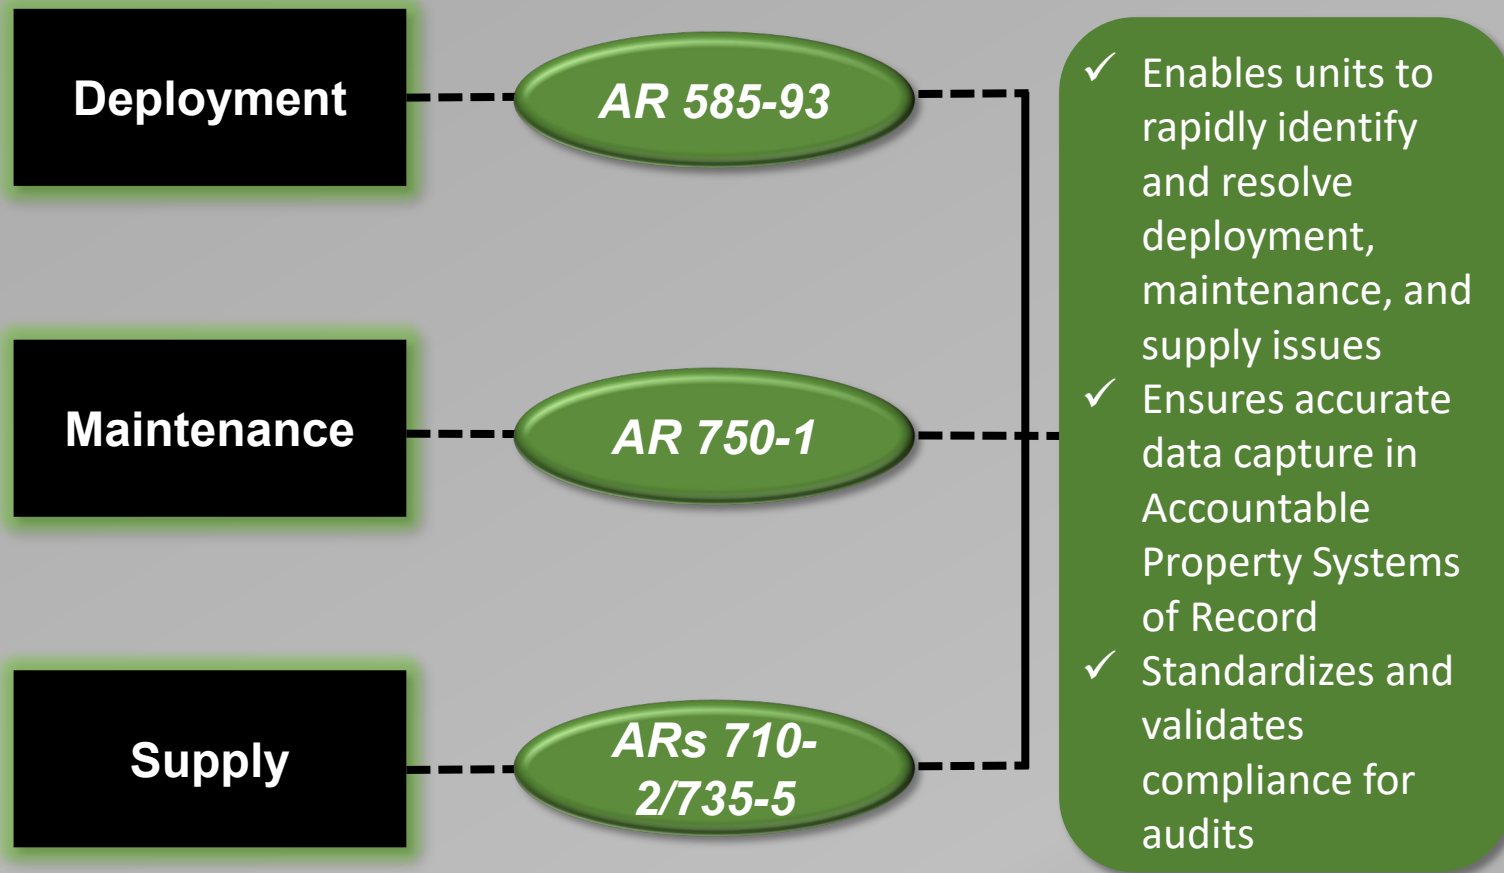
Deployment

AR 585-93

Maintenance

AR 750-1

Supply

ARs 710-2/735-5

✓ Enables units to rapidly identify and resolve deployment, maintenance, and supply issues

✓ Ensures accurate data capture in Accountable Property Systems of Record

✓ Standardizes and validates compliance for audits